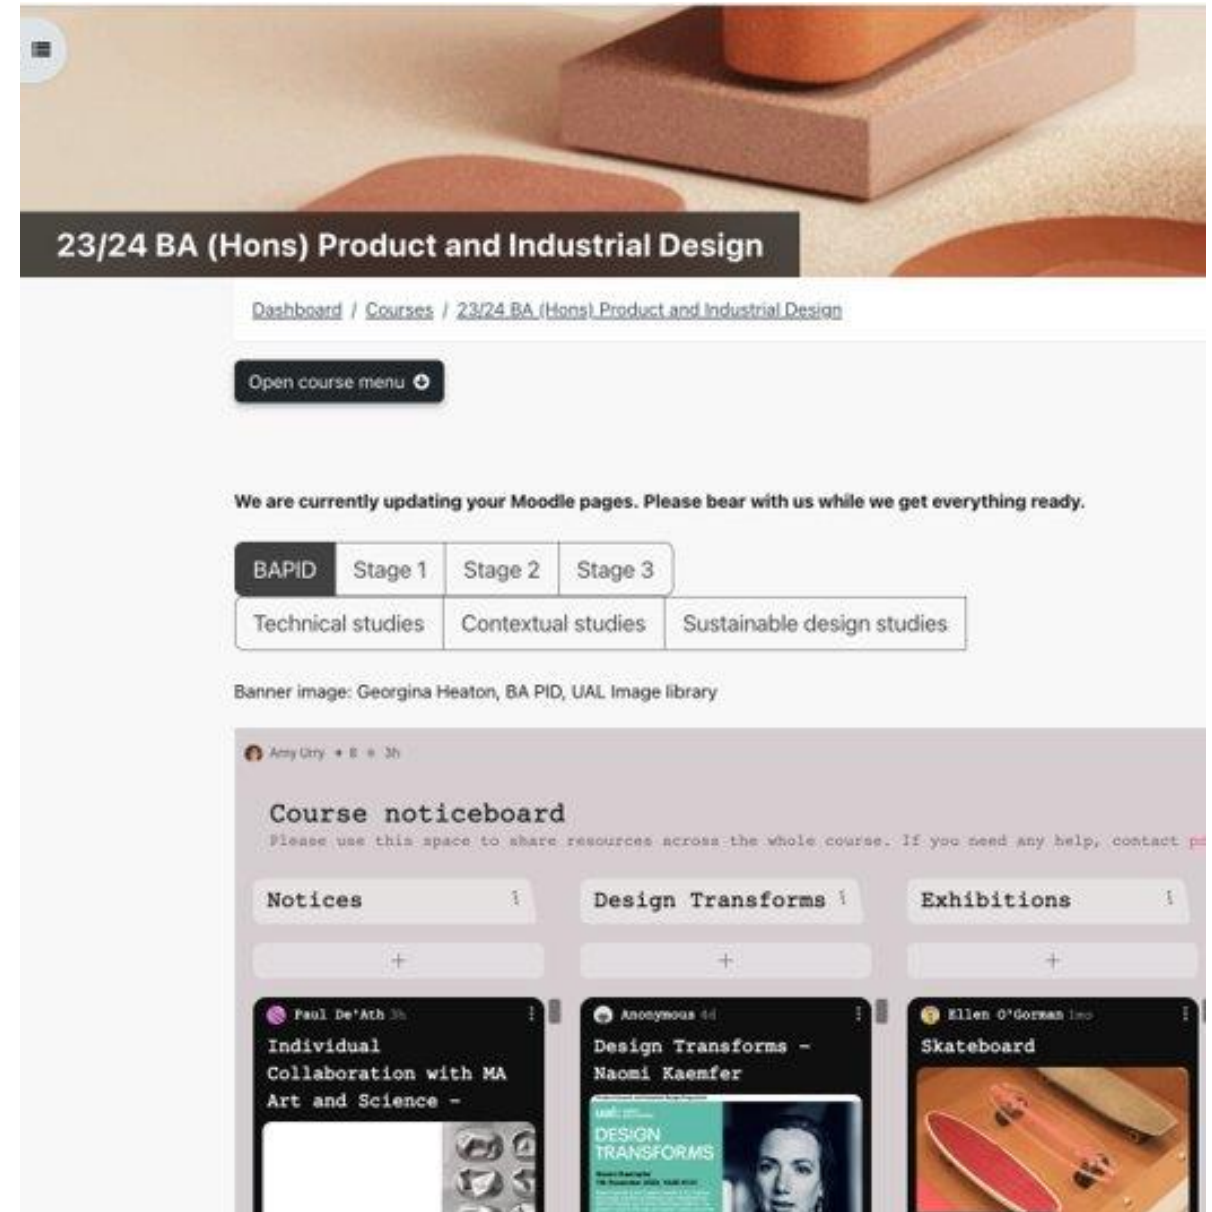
23/24 BA (Hons) Product and Industrial Design

Dashboard / Courses / 23/24 BA (Hons) Product and Industrial Design

Open course menu

We are currently updating your Moodle pages. Please bear with us while we get everything ready.

BAPID | Stage 1 | Stage 2 | Stage 3
Technical studies | Contextual studies | Sustainable design studies

Banner image: Georgina Heaton, BA PID, UAL Image library

Amy Urry • 8 • 3h

Course noticeboard

Please use this space to share resources across the whole course. If you need any help, contact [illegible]

Notices

+

Paul De'Ath 3h

Individual Collaboration with MA Art and Science -

Design Transforms

+

Anonymous 4d

Design Transforms - Naomi Kaemfer

ual:

DESIGN TRANSFORMS

Exhibitions

+

Ellen O'Gorman 1mo

Skateboard